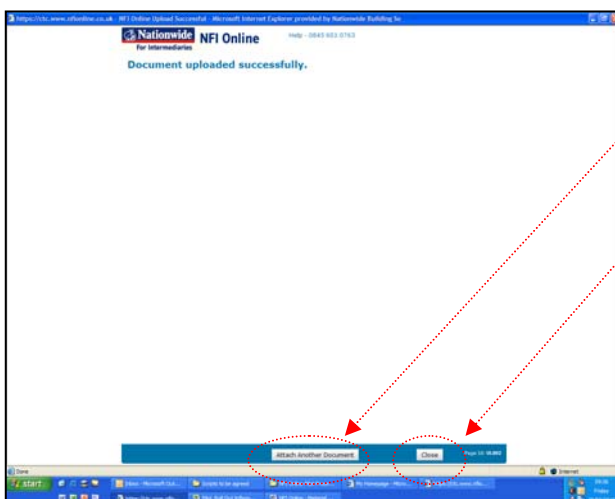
https://ctc.www.nfionline.co.uk - NFI Online Upload Successful - Microsoft Internet Explorer provided by Nationwide Building So

Nationwide For Intermediaries NFI Online

Help - 0845 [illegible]

Document uploaded successfully.

Attach Another Document

Close

Page Id: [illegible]

Done

Internet

start

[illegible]